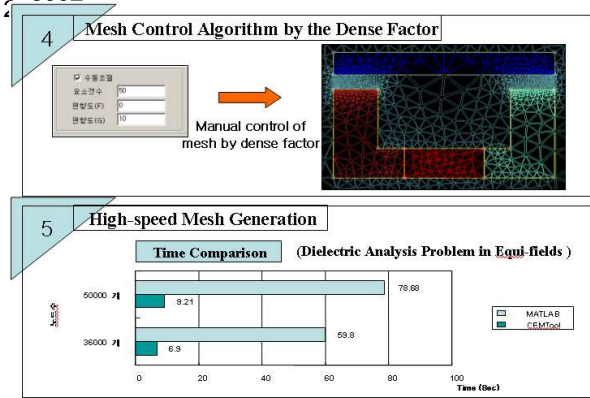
4

Mesh Control Algorithm by the Dense Factor

☑ 수동조절
요소갯수 50
편향도(F) 0
편향도(G) 10

Manual control of mesh by dense factor

5

High-speed Mesh Generation

Time Comparison

(Dielectric Analysis Problem in Equi-fields )

노드수

50000 개

36000 개

78.68

9.21

59.8

6.9

0 20 40 60 80 100

Time (Sec)

MATLAB

CEMTool